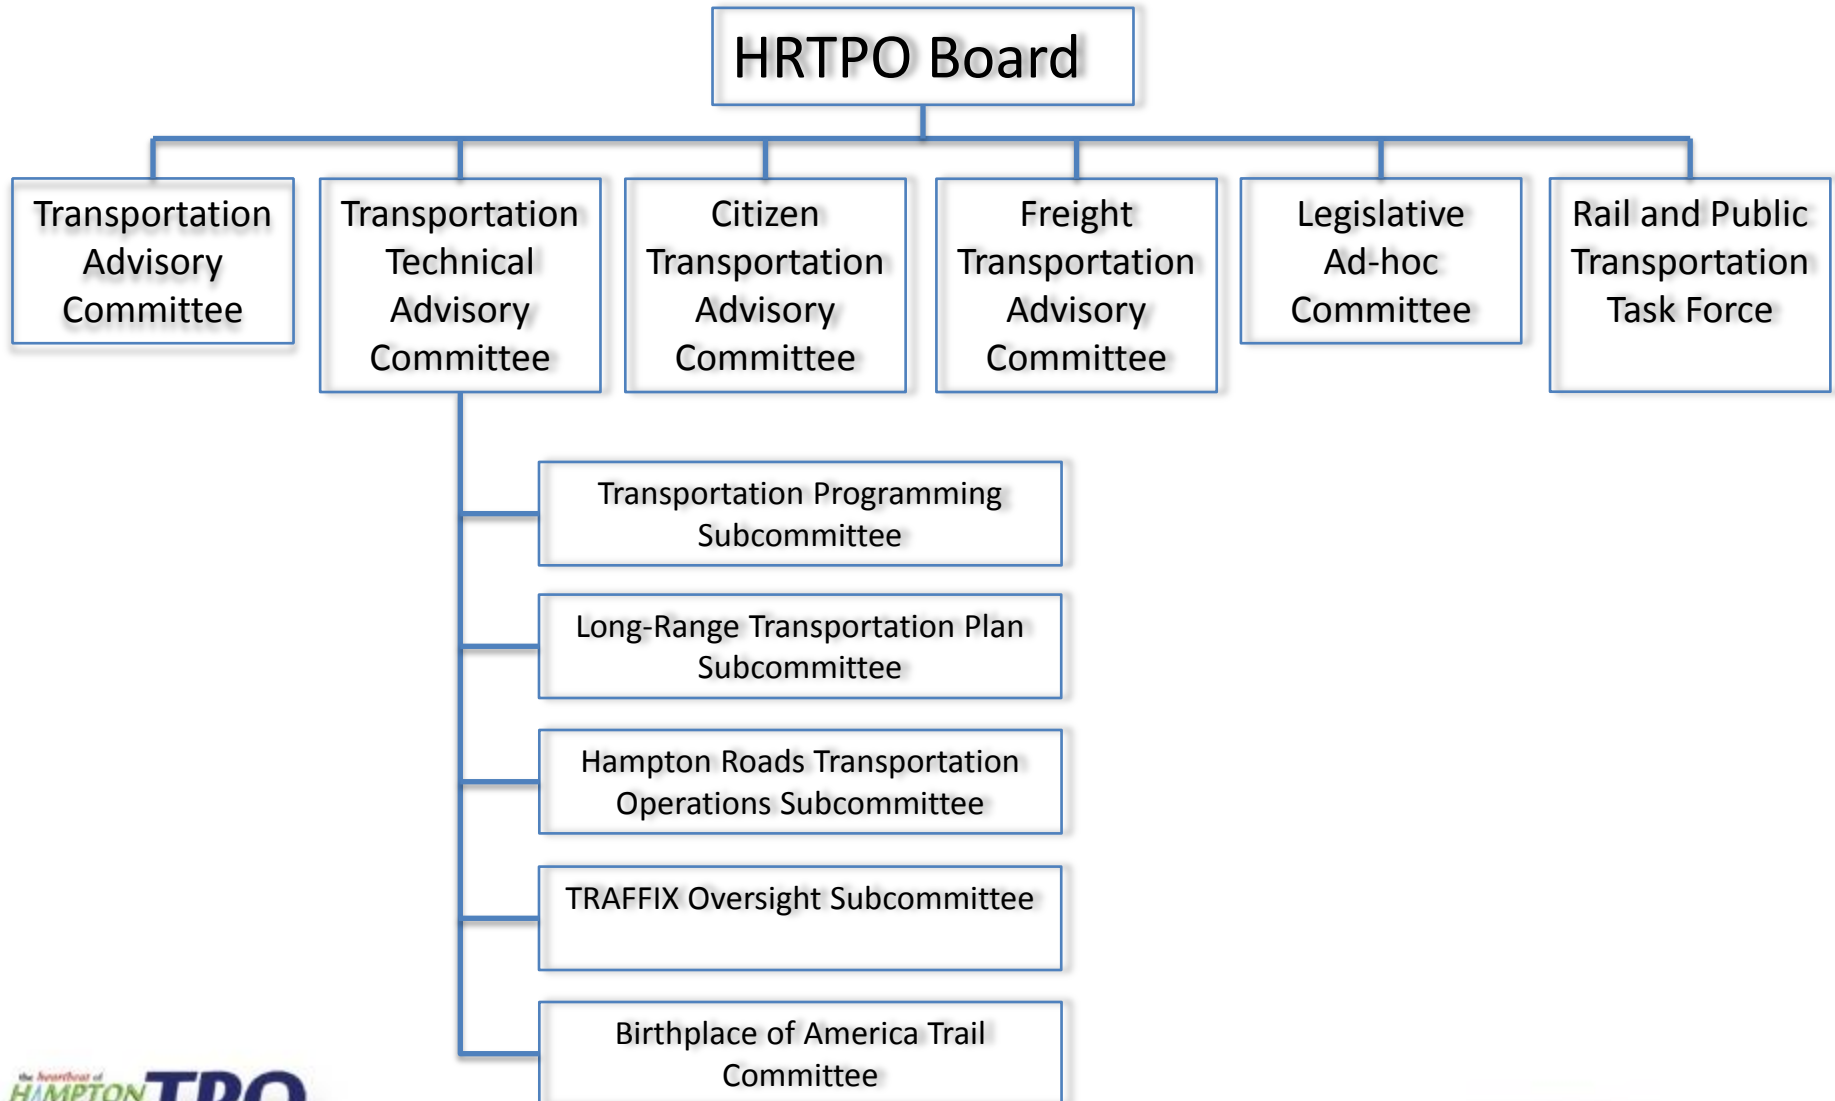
HRTPO Board

Transportation Advisory Committee

Transportation Technical Advisory Committee

Citizen Transportation Advisory Committee

Freight Transportation Advisory Committee

Legislative Ad-hoc Committee

Rail and Public Transportation Task Force

Transportation Programming Subcommittee

Long-Range Transportation Plan Subcommittee

Hampton Roads Transportation Operations Subcommittee

TRAFFIX Oversight Subcommittee

Birthplace of America Trail Committee

the heartbeat of HAMPTON TPO